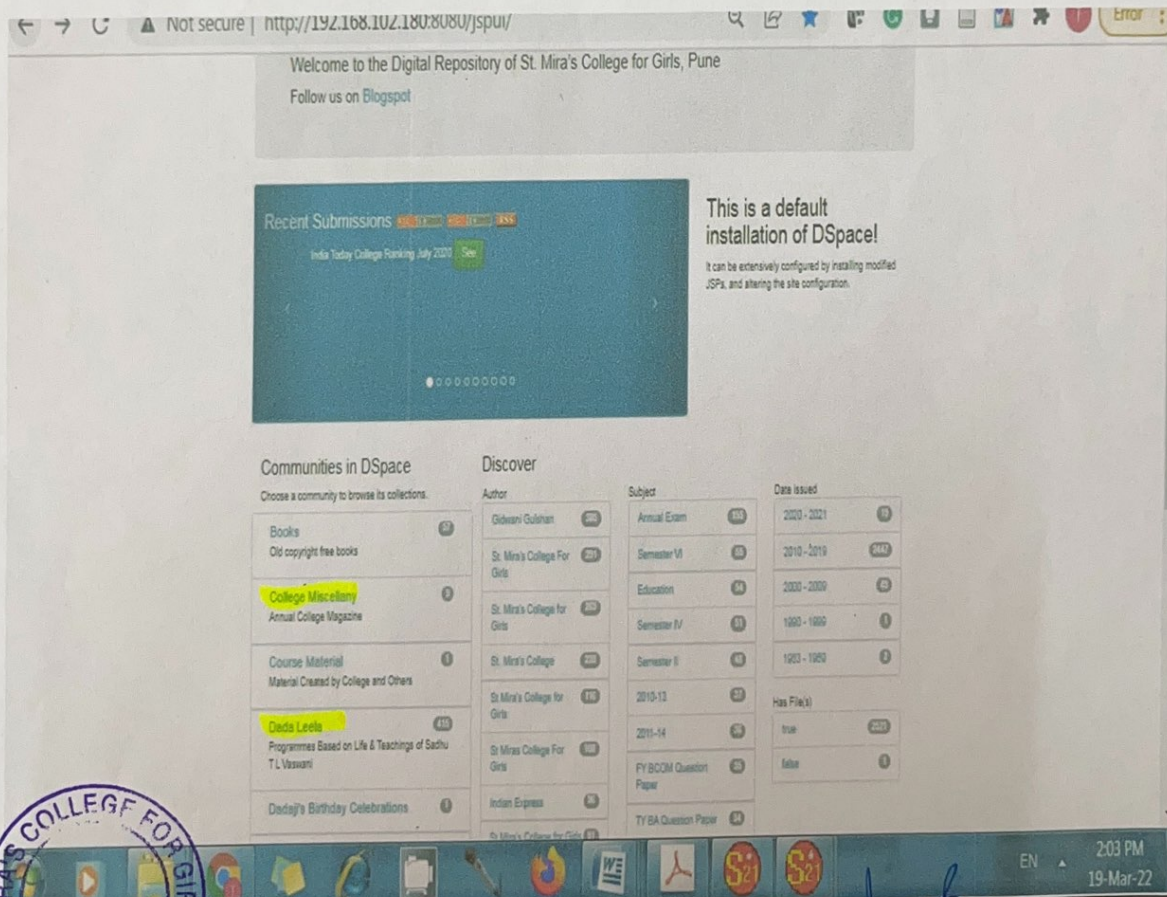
Not secure | http://192.168.102.180:8080/jspui/

Error

Welcome to the Digital Repository of St. Mira's College for Girls, Pune

Follow us on Blogspot

Recent Submissions

India Today College Ranking July 2020 See

This is a default installation of DSpace!

It can be extensively configured by installing modified JSPs, and altering the site configuration.

Communities in DSpace

Choose a community to browse its collections.

Books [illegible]
Old copyright free books

College Miscellany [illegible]
Annual College Magazine

Course Material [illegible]
Material Created by College and Others

Dada Leela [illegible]
Programmes Based on Life & Teachings of Sadhu T L Vaswani

Dadaji's Birthday Celebrations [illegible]

Discover

Author

| Gidwani Gulshan | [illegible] |
|---|---|
| St. Mira's College For Girls | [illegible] |
| St. Mira's College for Girls | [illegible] |
| St. Mira's College | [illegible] |
| St.Mira's College for Girls | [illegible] |
| St Miras College For Girls | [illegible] |
| Indian Express | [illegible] |
| St Mira's College for Girls | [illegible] |

Subject

| Annual Exam | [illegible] |
|---|---|
| Semester VI | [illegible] |
| Education | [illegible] |
| Semester IV | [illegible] |
| Semester II | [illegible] |
| 2012-13 | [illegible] |
| 2011-14 | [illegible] |
| FY BCOM Question Paper | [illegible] |
| TY BA Question Paper | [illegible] |

Date issued

| 2020 - 2021 | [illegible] |
|---|---|
| 2010 - 2019 | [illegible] |
| 2000 - 2009 | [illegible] |
| 1990 - 1999 | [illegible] |
| 1983 - 1989 | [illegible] |

Has File(s)

| true | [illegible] |
|---|---|
| false | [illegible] |

COLLEGE FOR GIR

EN 2:03 PM 19-Mar-22